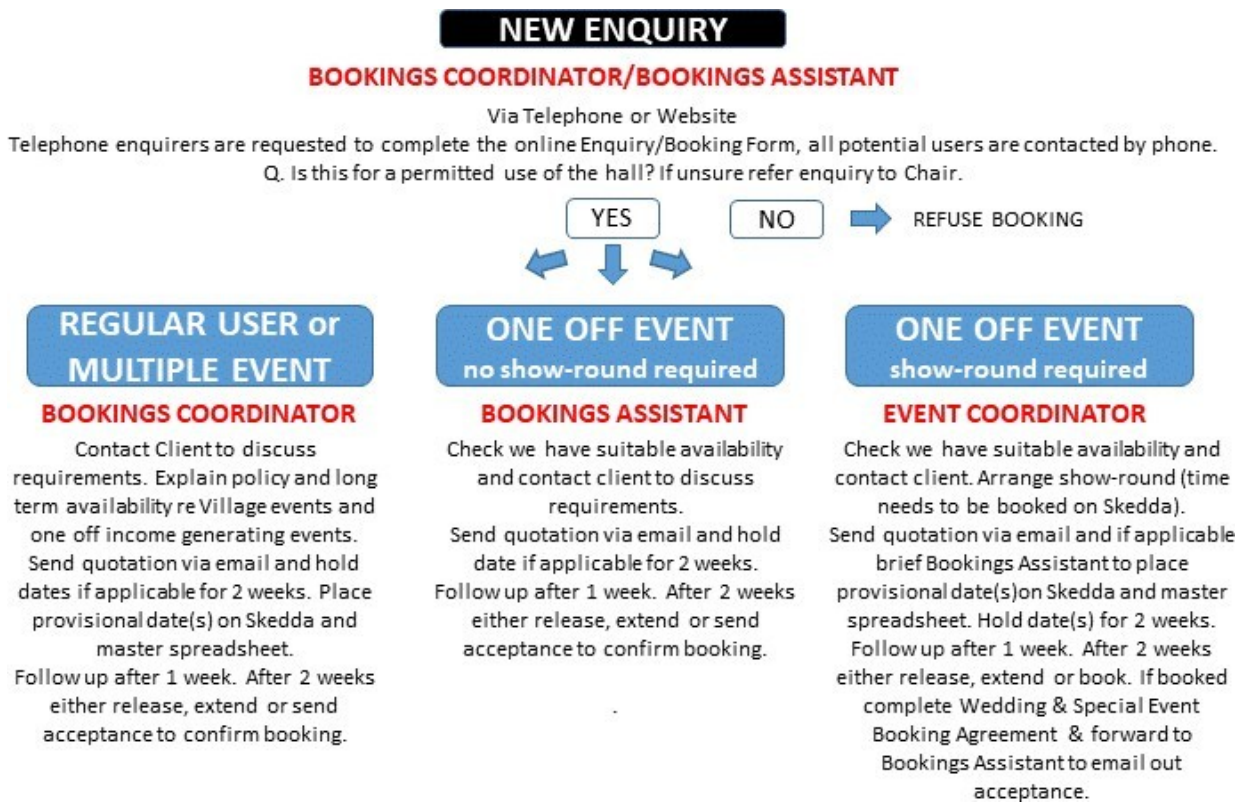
NEW ENQUIRY

BOOKINGS COORDINATOR/BOOKINGS ASSISTANT

Via Telephone or Website
Telephone enquirers are requested to complete the online Enquiry/Booking Form, all potential users are contacted by phone.
Q. Is this for a permitted use of the hall? If unsure refer enquiry to Chair.

YES

NO

REFUSE BOOKING

REGULAR USER or MULTIPLE EVENT

BOOKINGS COORDINATOR

Contact Client to discuss requirements. Explain policy and long term availability re Village events and one off income generating events. Send quotation via email and hold dates if applicable for 2 weeks. Place provisional date(s) on Skedda and master spreadsheet.
Follow up after 1 week. After 2 weeks either release, extend or send acceptance to confirm booking.

ONE OFF EVENT
no show-round required

BOOKINGS ASSISTANT

Check we have suitable availability and contact client to discuss requirements.
Send quotation via email and hold date if applicable for 2 weeks.
Follow up after 1 week. After 2 weeks either release, extend or send acceptance to confirm booking.

ONE OFF EVENT
show-round required

EVENT COORDINATOR

Check we have suitable availability and contact client. Arrange show-round (time needs to be booked on Skedda).
Send quotation via email and if applicable brief Bookings Assistant to place provisional date(s)on Skedda and master spreadsheet. Hold date(s) for 2 weeks.
Follow up after 1 week. After 2 weeks either release, extend or book. If booked complete Wedding & Special Event Booking Agreement & forward to Bookings Assistant to email out acceptance.